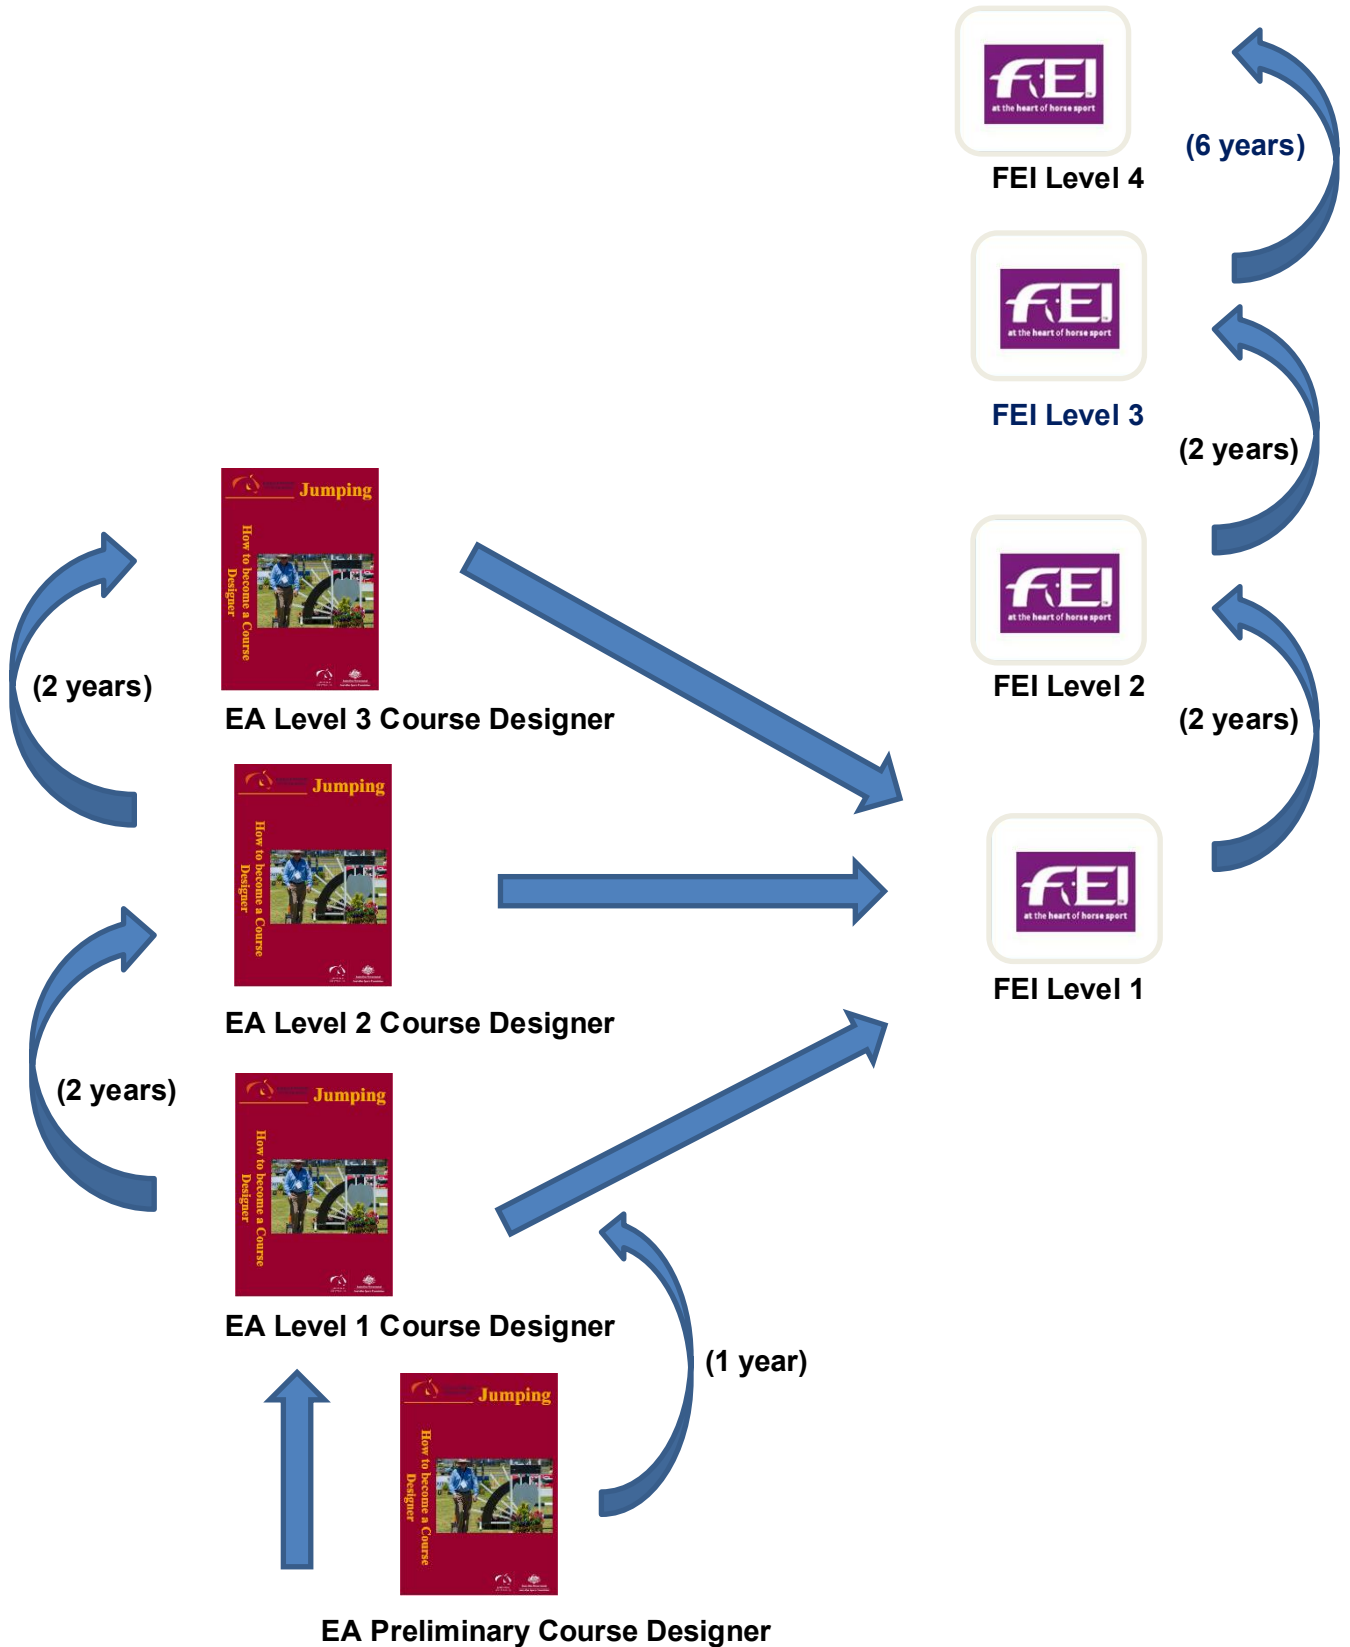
FEI
at the heart of horse sport

FEI Level 4

(6 years)

FEI
at the heart of horse sport

FEI Level 3

(2 years)

Jumping
How to become a Course Designer

(2 years)

EA Level 3 Course Designer

FEI
at the heart of horse sport

FEI Level 2

(2 years)

Jumping
How to become a Course Designer

FEI
at the heart of horse sport

FEI Level 1

EA Level 2 Course Designer

(2 years)

Jumping
How to become a Course Designer

EA Level 1 Course Designer

(1 year)

Jumping
How to become a Course Designer

EA Preliminary Course Designer